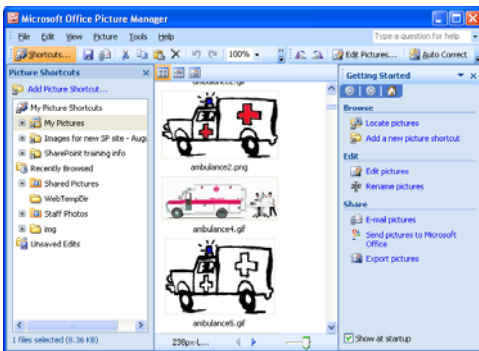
Microsoft Office Picture Manager

File Edit View Picture Tools Help

Type a question for help

Shortcuts... 100% Edit Pictures... Auto Correct

Picture Shortcuts

Add Picture Shortcut...

My Picture Shortcuts

My Pictures

Images for new SP site - Augu

SharePoint training info

Recently Browsed

Shared Pictures

WebTempDir

Staff Photos

img

Unsaved Edits

ambulance2.png

ambulance4.gif

ambulance5.gif

Getting Started

Browse

Locate pictures

Add a new picture shortcut

Edit

Edit pictures

Rename pictures

Share

E-mail pictures

Send pictures to Microsoft Office

Export pictures

Show at startup

1 files selected (8.36 KB)

238px-L...